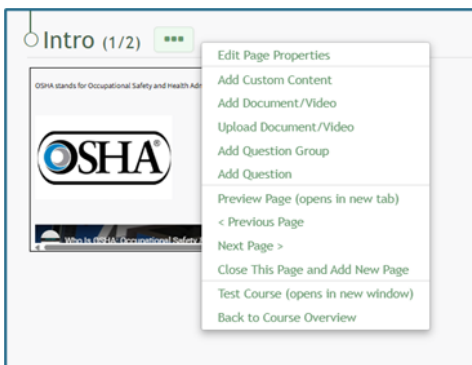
Intro (1/2) •••

OSHA stands for Occupational Safety and Health Adr

OSHA®

Who Is OSHA: Occupational Safety A

Edit Page Properties
Add Custom Content
Add Document/Video
Upload Document/Video
Add Question Group
Add Question
Preview Page (opens in new tab)
< Previous Page
Next Page >
Close This Page and Add New Page
Test Course (opens in new window)
Back to Course Overview